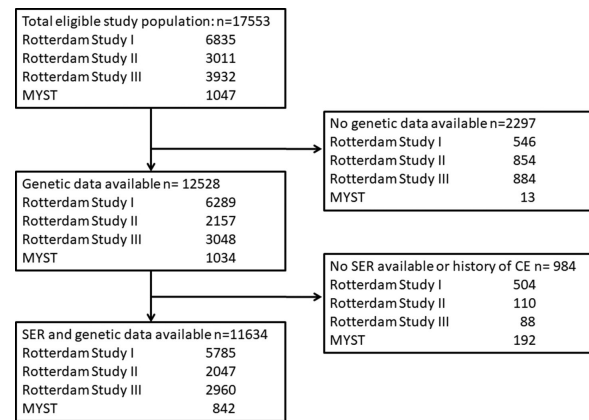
Total eligible study population: n=17553
Rotterdam Study I 6835
Rotterdam Study II 3011
Rotterdam Study III 3932
MYST 1047

No genetic data available n=2297
Rotterdam Study I 546
Rotterdam Study II 854
Rotterdam Study III 884
MYST 13

Genetic data available n= 12528
Rotterdam Study I 6289
Rotterdam Study II 2157
Rotterdam Study III 3048
MYST 1034

No SER available or history of CE n= 984
Rotterdam Study I 504
Rotterdam Study II 110
Rotterdam Study III 88
MYST 192

SER and genetic data available n=11634
Rotterdam Study I 5785
Rotterdam Study II 2047
Rotterdam Study III 2960
MYST 842